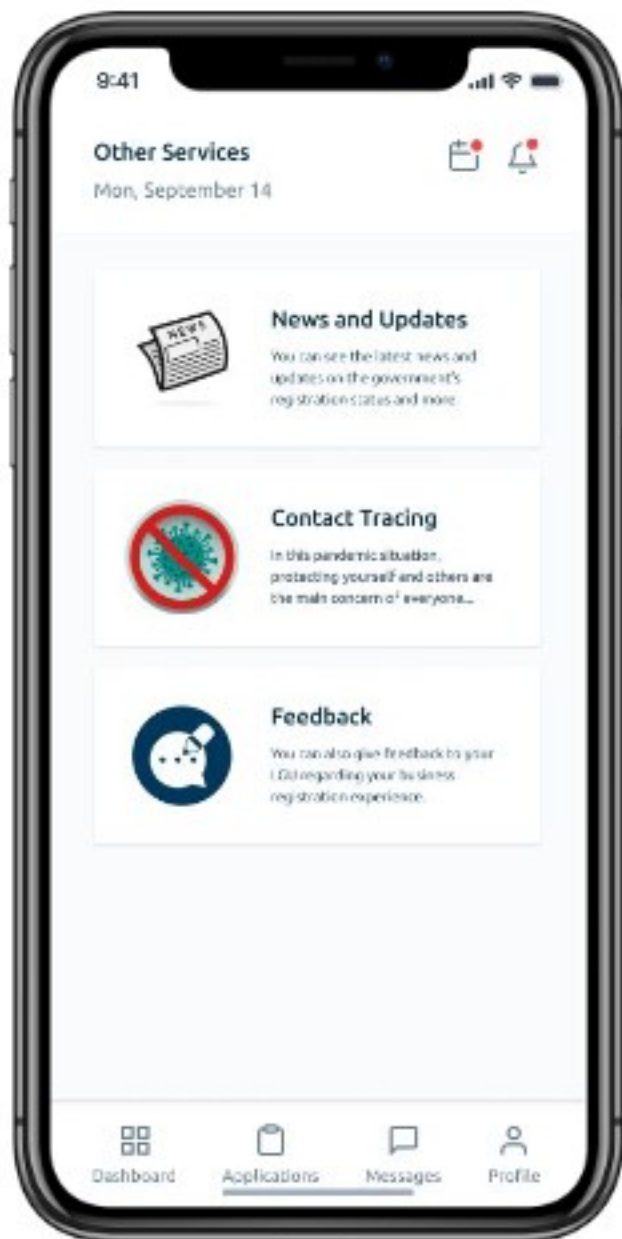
9:41

Other Services
Mon, September 14

NEWS

News and Updates
You can see the latest news and updates on the government's registration status and more.

Contact Tracing
In this pandemic situation, protecting yourself and others are the main concern of everyone...

Feedback
You can also give feedback to your LGU regarding your business registration experience.

Dashboard
Applications
Messages
Profile